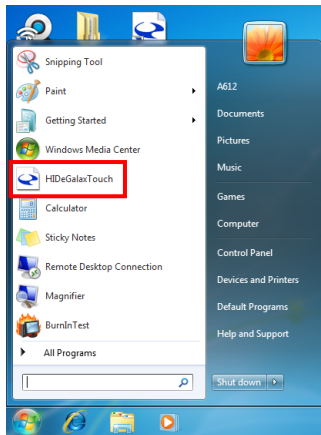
Snipping Tool
Paint
Getting Started
Windows Media Center
HIDeGalaxTouch
Calculator
Sticky Notes
Remote Desktop Connection
Magnifier
BurnInTest
All Programs

A612
Documents
Pictures
Music
Games
Computer
Control Panel
Devices and Printers
Default Programs
Help and Support
Shut down